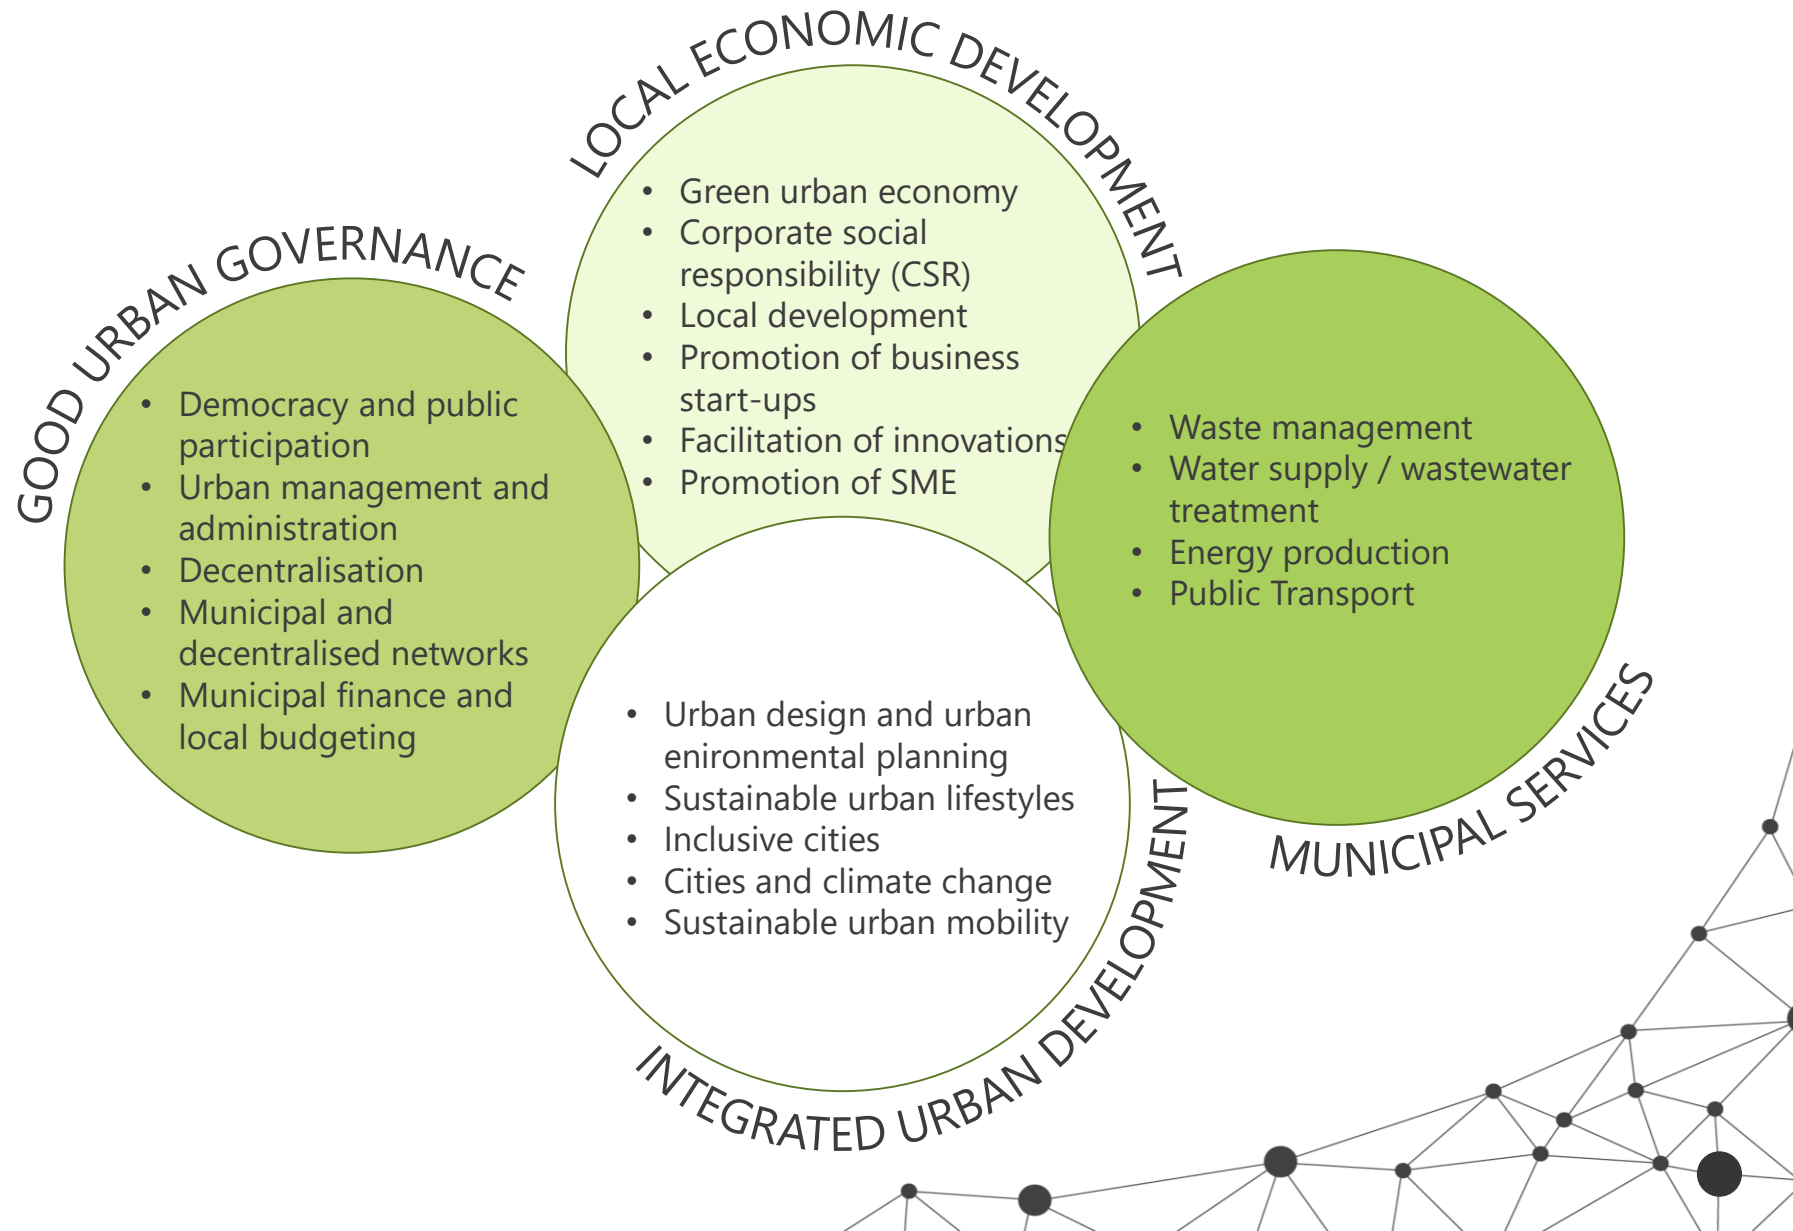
LOCAL ECONOMIC DEVELOPMENT

- Green urban economy
- Corporate social responsibility (CSR)
- Local development
- Promotion of business start-ups
- Facilitation of innovations
- Promotion of SME

GOOD URBAN GOVERNANCE

- Democracy and public participation
- Urban management and administration
- Decentralisation
- Municipal and decentralised networks
- Municipal finance and local budgeting

- Waste management
- Water supply / wastewater treatment
- Energy production
- Public Transport

MUNICIPAL SERVICES

- Urban design and urban enironmental planning
- Sustainable urban lifestyles
- Inclusive cities
- Cities and climate change
- Sustainable urban mobility

INTEGRATED URBAN DEVELOPMENT